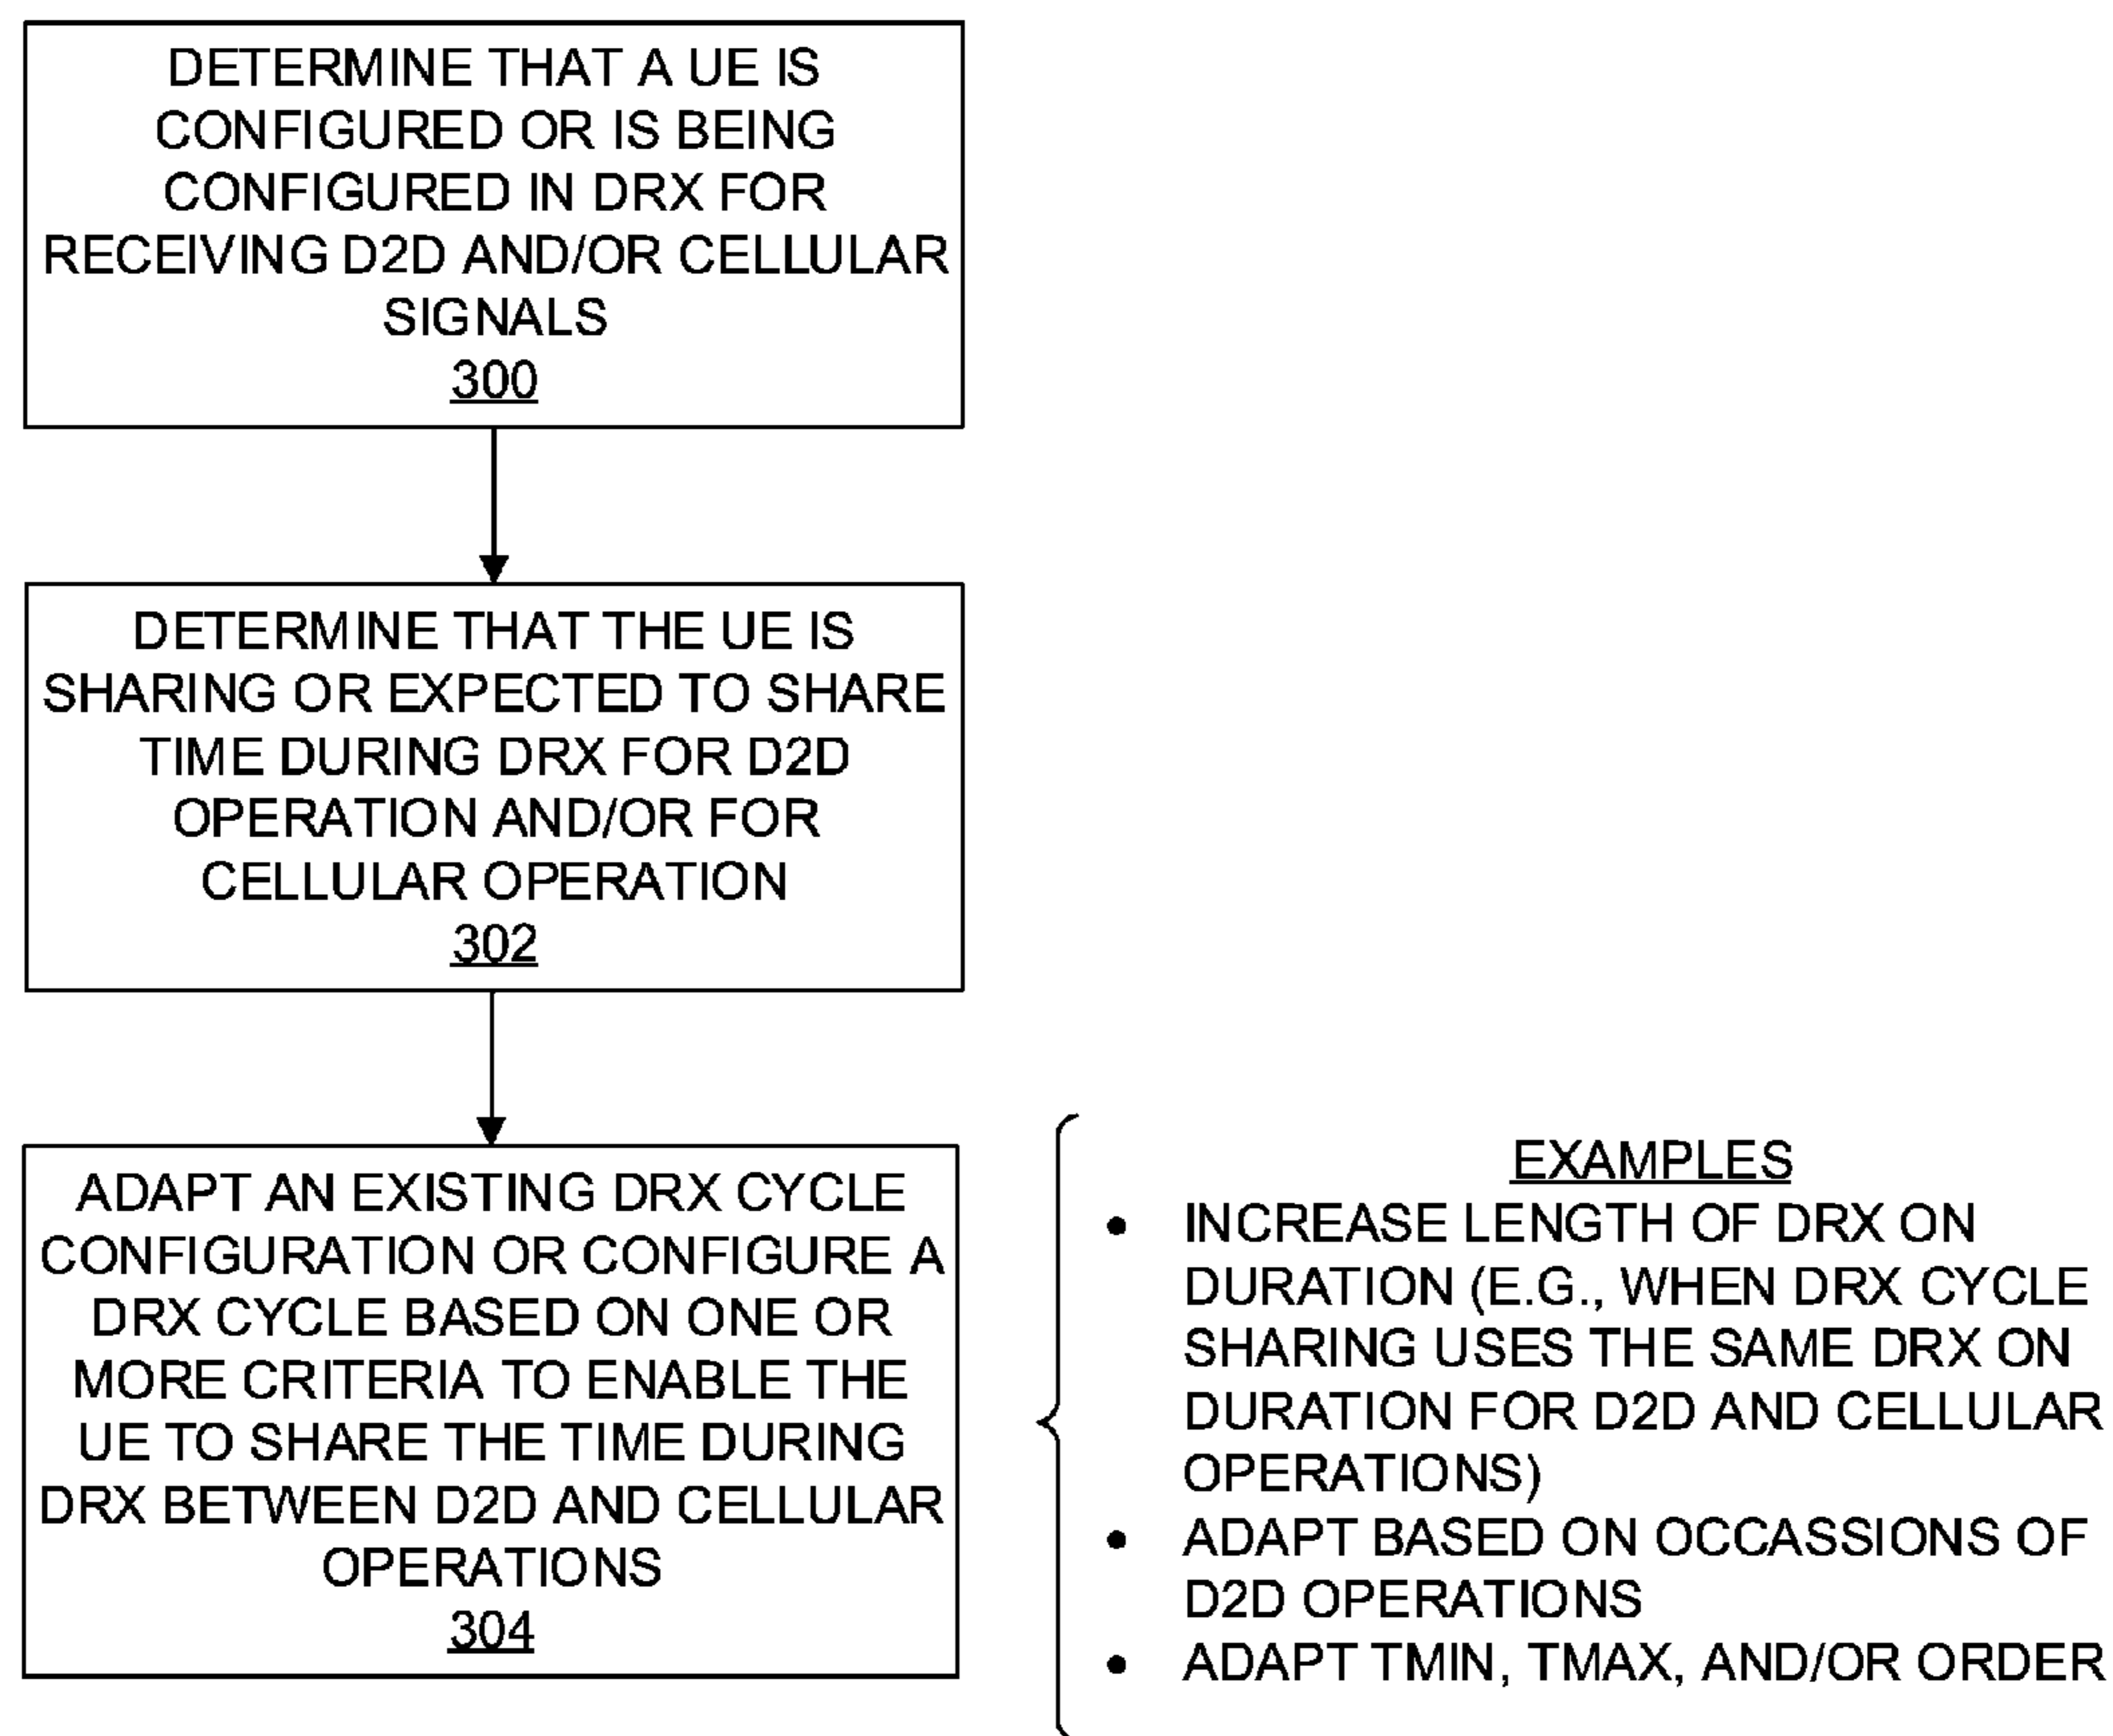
DETERMINE THAT A UE IS CONFIGURED OR IS BEING CONFIGURED IN DRX FOR RECEIVING D2D AND/OR CELLULAR SIGNALS
300

DETERMINE THAT THE UE IS SHARING OR EXPECTED TO SHARE TIME DURING DRX FOR D2D OPERATION AND/OR FOR CELLULAR OPERATION
302

ADAPT AN EXISTING DRX CYCLE CONFIGURATION OR CONFIGURE A DRX CYCLE BASED ON ONE OR MORE CRITERIA TO ENABLE THE UE TO SHARE THE TIME DURING DRX BETWEEN D2D AND CELLULAR OPERATIONS
304

EXAMPLES
• INCREASE LENGTH OF DRX ON DURATION (E.G., WHEN DRX CYCLE SHARING USES THE SAME DRX ON DURATION FOR D2D AND CELLULAR OPERATIONS)
• ADAPT BASED ON OCCASSIONS OF D2D OPERATIONS
• ADAPT TMIN, TMAX, AND/OR ORDER